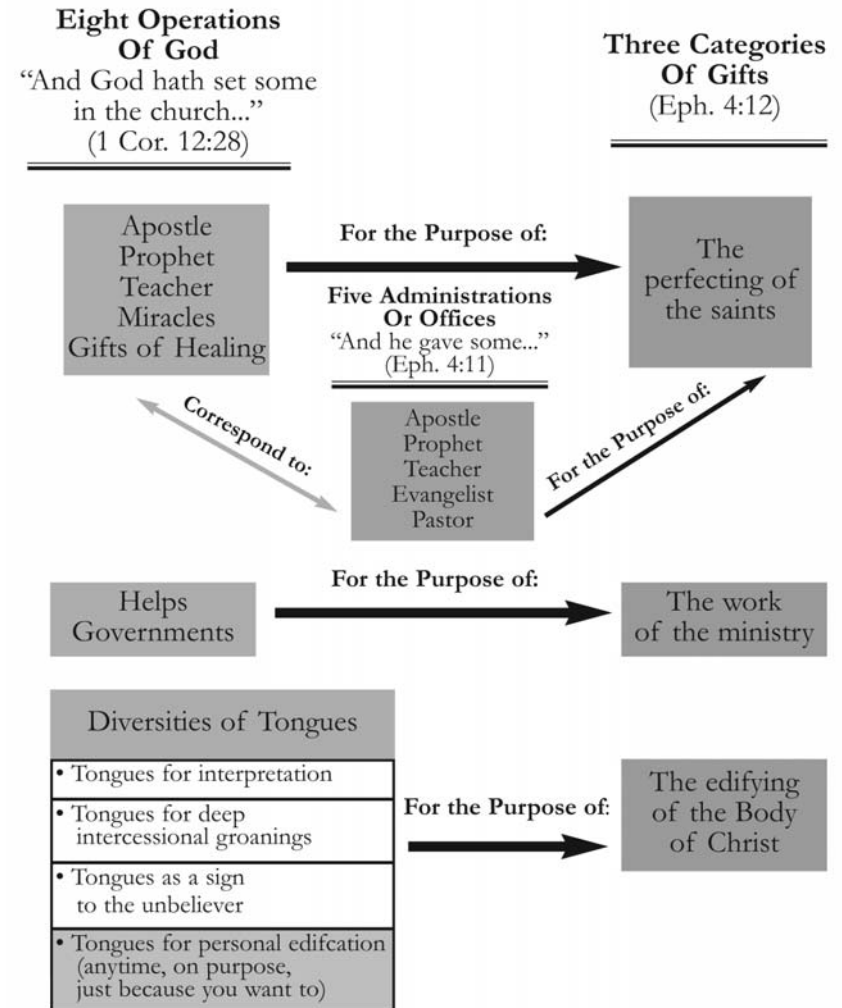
**Eight Operations Of God**
"And God hath set some in the church..."
(1 Cor. 12:28)

**Three Categories Of Gifts**
(Eph. 4:12)

Apostle
Prophet
Teacher
Miracles
Gifts of Healing

**For the Purpose of:**

The perfecting of the saints

**Five Administrations Or Offices**
"And he gave some..."
(Eph. 4:11)

**Correspond to:**

Apostle
Prophet
Teacher
Evangelist
Pastor

**For the Purpose of:**

Helps
Governments

**For the Purpose of:**

The work of the ministry

Diversities of Tongues

• Tongues for interpretation

• Tongues for deep intercessional groanings

• Tongues as a sign to the unbeliever

• Tongues for personal edifcation (anytime, on purpose, just because you want to)

**For the Purpose of:**

The edifying of the Body of Christ